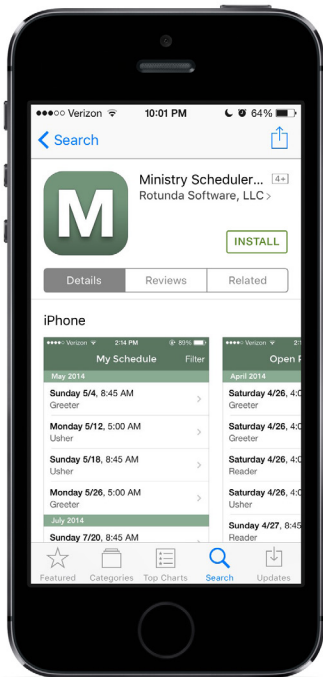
●●●○○ Verizon 10:01 PM 64%

Search

M

Ministry Scheduler... 4+

Rotunda Software, LLC >

INSTALL

Details | Reviews | Related

iPhone

●●●●○ Verizon 2:14 PM 89%

My Schedule Filter

May 2014

Sunday 5/4, 8:45 AM
Greeter

Monday 5/12, 5:00 AM
Usher

Sunday 5/18, 8:45 AM
Usher

Monday 5/26, 5:00 AM
Greeter

July 2014

Sunday 7/20, 8:45 AM

Open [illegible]

April 2014

Saturday 4/26, 4:0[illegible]
Greeter

Saturday 4/26, 4:0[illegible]
Greeter

Saturday 4/26, 4:0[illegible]
Reader

Saturday 4/26, 4:0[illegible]
Usher

Sunday 4/27, 8:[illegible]
Reader

Featured Categories Top Charts Search Updates